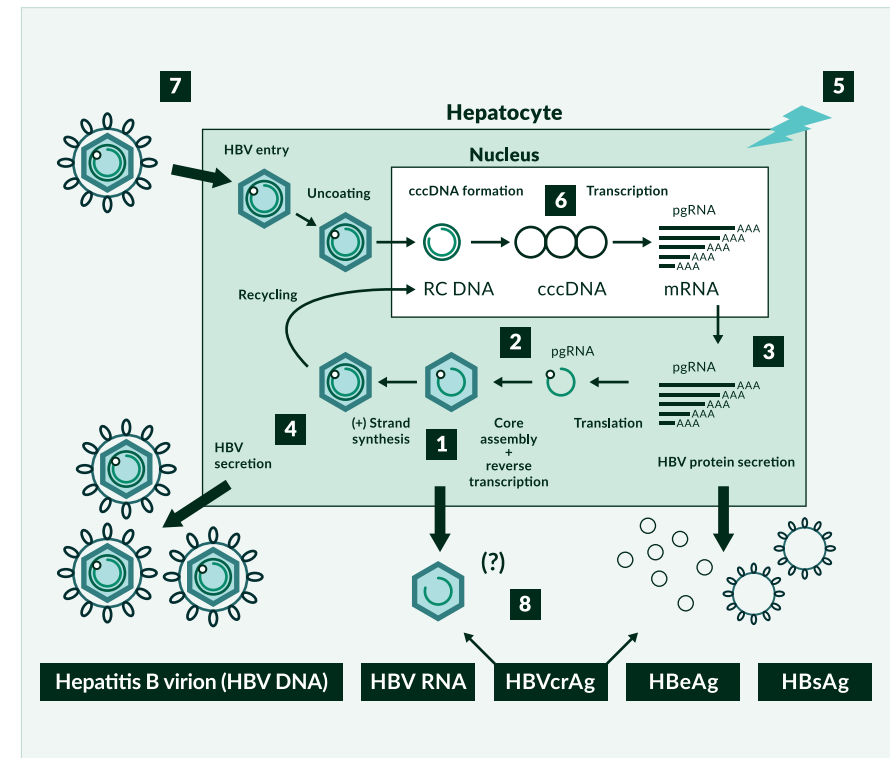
7

5

Hepatocyte

Nucleus

HBV entry

Uncoating

cccDNA formation

6

Transcription

pgRNA

AAA
AAA
AAA
AAA
AAA

RC DNA

cccDNA

mRNA

Recycling

2

pgRNA

3

pgRNA

AAA
AAA
AAA
AAA
AAA

4

(+) Strand synthesis

Core assembly + reverse transcription

Translation

HBV secretion

1

HBV protein secretion

(?)

8

Hepatitis B virion (HBV DNA)

HBV RNA

HBVcrAg

HBeAg

HBsAg